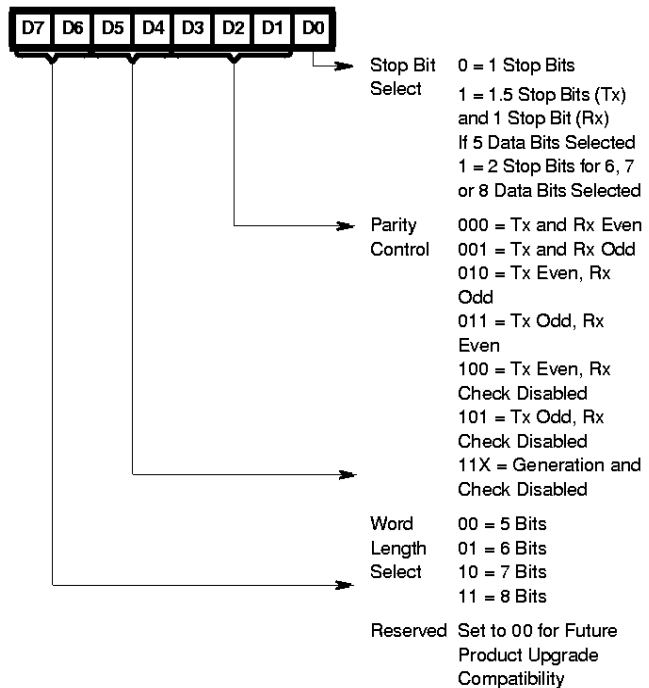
D7 D6 D5 D4 D3 D2 D1 D0

Stop Bit Select
0 = 1 Stop Bits
1 = 1.5 Stop Bits (Tx) and 1 Stop Bit (Rx) If 5 Data Bits Selected
1 = 2 Stop Bits for 6, 7 or 8 Data Bits Selected

Parity Control
000 = Tx and Rx Even
001 = Tx and Rx Odd
010 = Tx Even, Rx Odd
011 = Tx Odd, Rx Even
100 = Tx Even, Rx Check Disabled
101 = Tx Odd, Rx Check Disabled
11X = Generation and Check Disabled

Word Length Select
00 = 5 Bits
01 = 6 Bits
10 = 7 Bits
11 = 8 Bits

Reserved
Set to 00 for Future Product Upgrade Compatibility